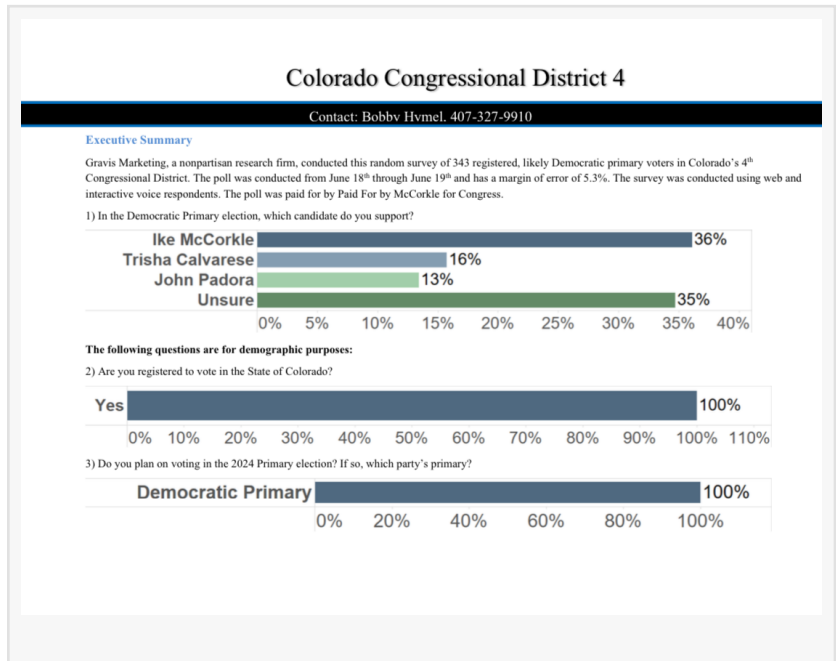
Colorado Congressional District 4

Contact: Bobby Hymel. 407-327-9910

Executive Summary

Gravis Marketing, a nonpartisan research firm, conducted this random survey of 343 registered, likely Democratic primary voters in Colorado's 4th Congressional District. The poll was conducted from June 18th through June 19th and has a margin of error of 5.3%. The survey was conducted using web and interactive voice respondents. The poll was paid for by Paid For by McCorkle for Congress.

1) In the Democratic Primary election, which candidate do you support?

Ike McCorkle 36%
Trisha Calvarese 16%
John Padora 13%
Unsure 35%
0% 5% 10% 15% 20% 25% 30% 35% 40%

The following questions are for demographic purposes:

2) Are you registered to vote in the State of Colorado?

Yes 100%
0% 10% 20% 30% 40% 50% 60% 70% 80% 90% 100% 110%

3) Do you plan on voting in the 2024 Primary election? If so, which party's primary?

Democratic Primary 100%
0% 20% 40% 60% 80% 100%